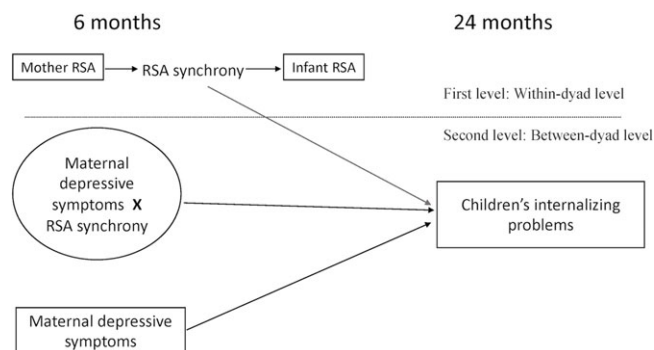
6 months

24 months

Mother RSA

RSA synchrony

Infant RSA

First level: Within-dyad level

Second level: Between-dyad level

Maternal depressive symptoms X RSA synchrony

Children's internalizing problems

Maternal depressive symptoms